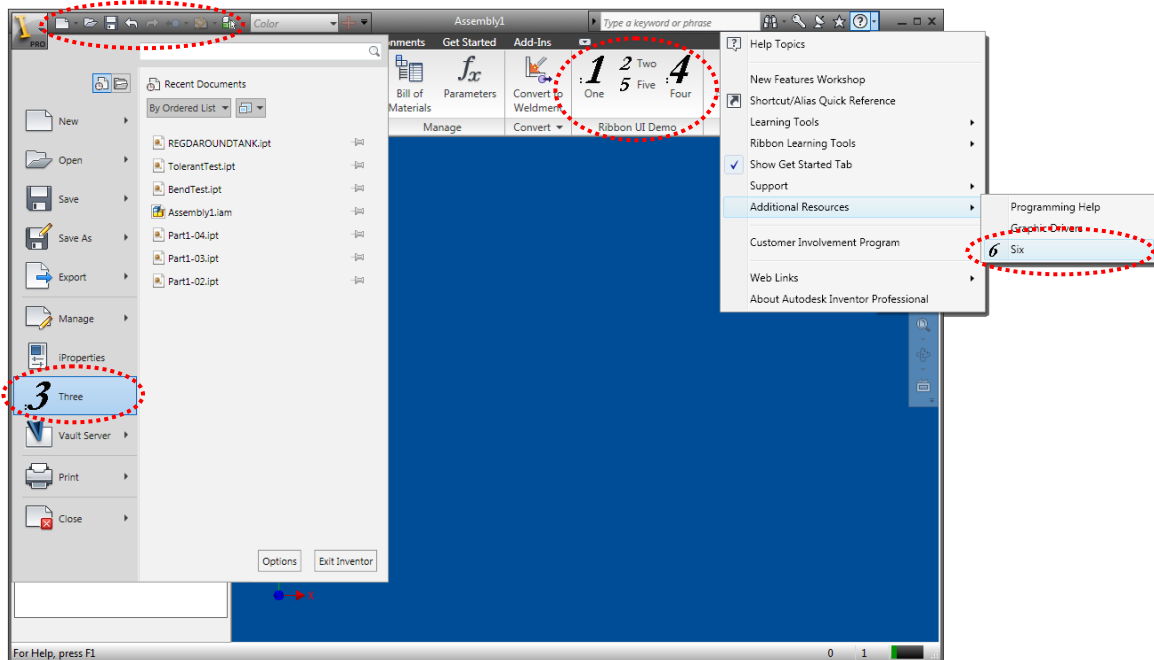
PRO

Color

Assembly1

Type a keyword or phrase

nments Get Started Add-Ins

Recent Documents

By Ordered List

New

Open

Save

Save As

Export

Manage

iProperties

3 Three

Vault Server

Print

Close

REGDAROUNDTANK.ipt

TolerantTest.ipt

BendTest.ipt

Assembly1.iam

Part1-04.ipt

Part1-03.ipt

Part1-02.ipt

Options Exit Inventor

Bill of Materials

Parameters

Manage

Convert to Weldment

Convert

1 One 2 Two 5 Five 4 Four

Ribbon UI Demo

Help Topics

New Features Workshop

Shortcut/Alias Quick Reference

Learning Tools

Ribbon Learning Tools

Show Get Started Tab

Support

Additional Resources

Customer Involvement Program

Web Links

About Autodesk Inventor Professional

Programming Help

Graphic Drivers

6 Six

X

For Help, press F1

0 1